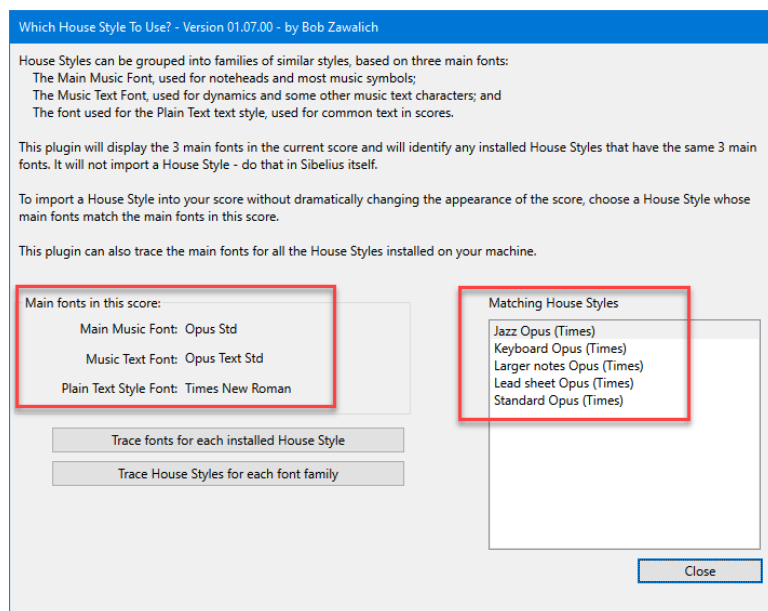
Which House Style To Use? - Version 01.07.00 - by Bob Zawalich

House Styles can be grouped into families of similar styles, based on three main fonts:
The Main Music Font, used for noteheads and most music symbols;
The Music Text Font, used for dynamics and some other music text characters; and
The font used for the Plain Text text style, used for common text in scores.

This plugin will display the 3 main fonts in the current score and will identify any installed House Styles that have the same 3 main fonts. It will not import a House Style - do that in Sibelius itself.

To import a House Style into your score without dramatically changing the appearance of the score, choose a House Style whose main fonts match the main fonts in this score.

This plugin can also trace the main fonts for all the House Styles installed on your machine.

Main fonts in this score:
Main Music Font: Opus Std
Music Text Font: Opus Text Std
Plain Text Style Font: Times New Roman

Trace fonts for each installed House Style

Trace House Styles for each font family

Matching House Styles
Jazz Opus (Times)
Keyboard Opus (Times)
Larger notes Opus (Times)
Lead sheet Opus (Times)
Standard Opus (Times)

Close